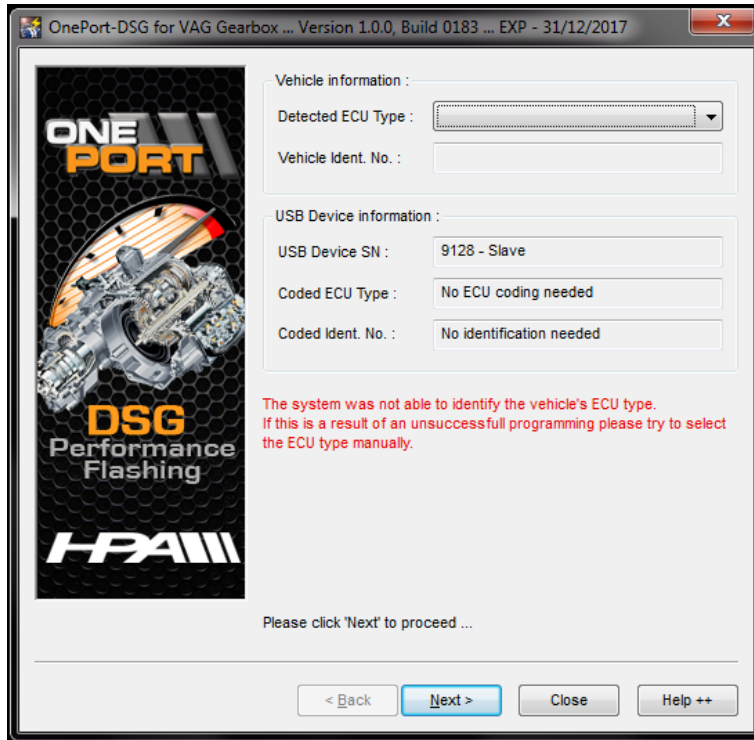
OnePort-DSG for VAG Gearbox ... Version 1.0.0, Build 0183 ... EXP - 31/12/2017

ONE PORT

DSG
Performance
Flashing

HPA

Vehicle information :

Detected ECU Type :

Vehicle Ident. No. :

USB Device information :

USB Device SN : 9128 - Slave

Coded ECU Type : No ECU coding needed

Coded Ident. No. : No identification needed

The system was not able to identify the vehicle's ECU type.
If this is a result of an unsuccessfull programming please try to select the ECU type manually.

Please click 'Next' to proceed ...

< Back

Next >

Close

Help ++